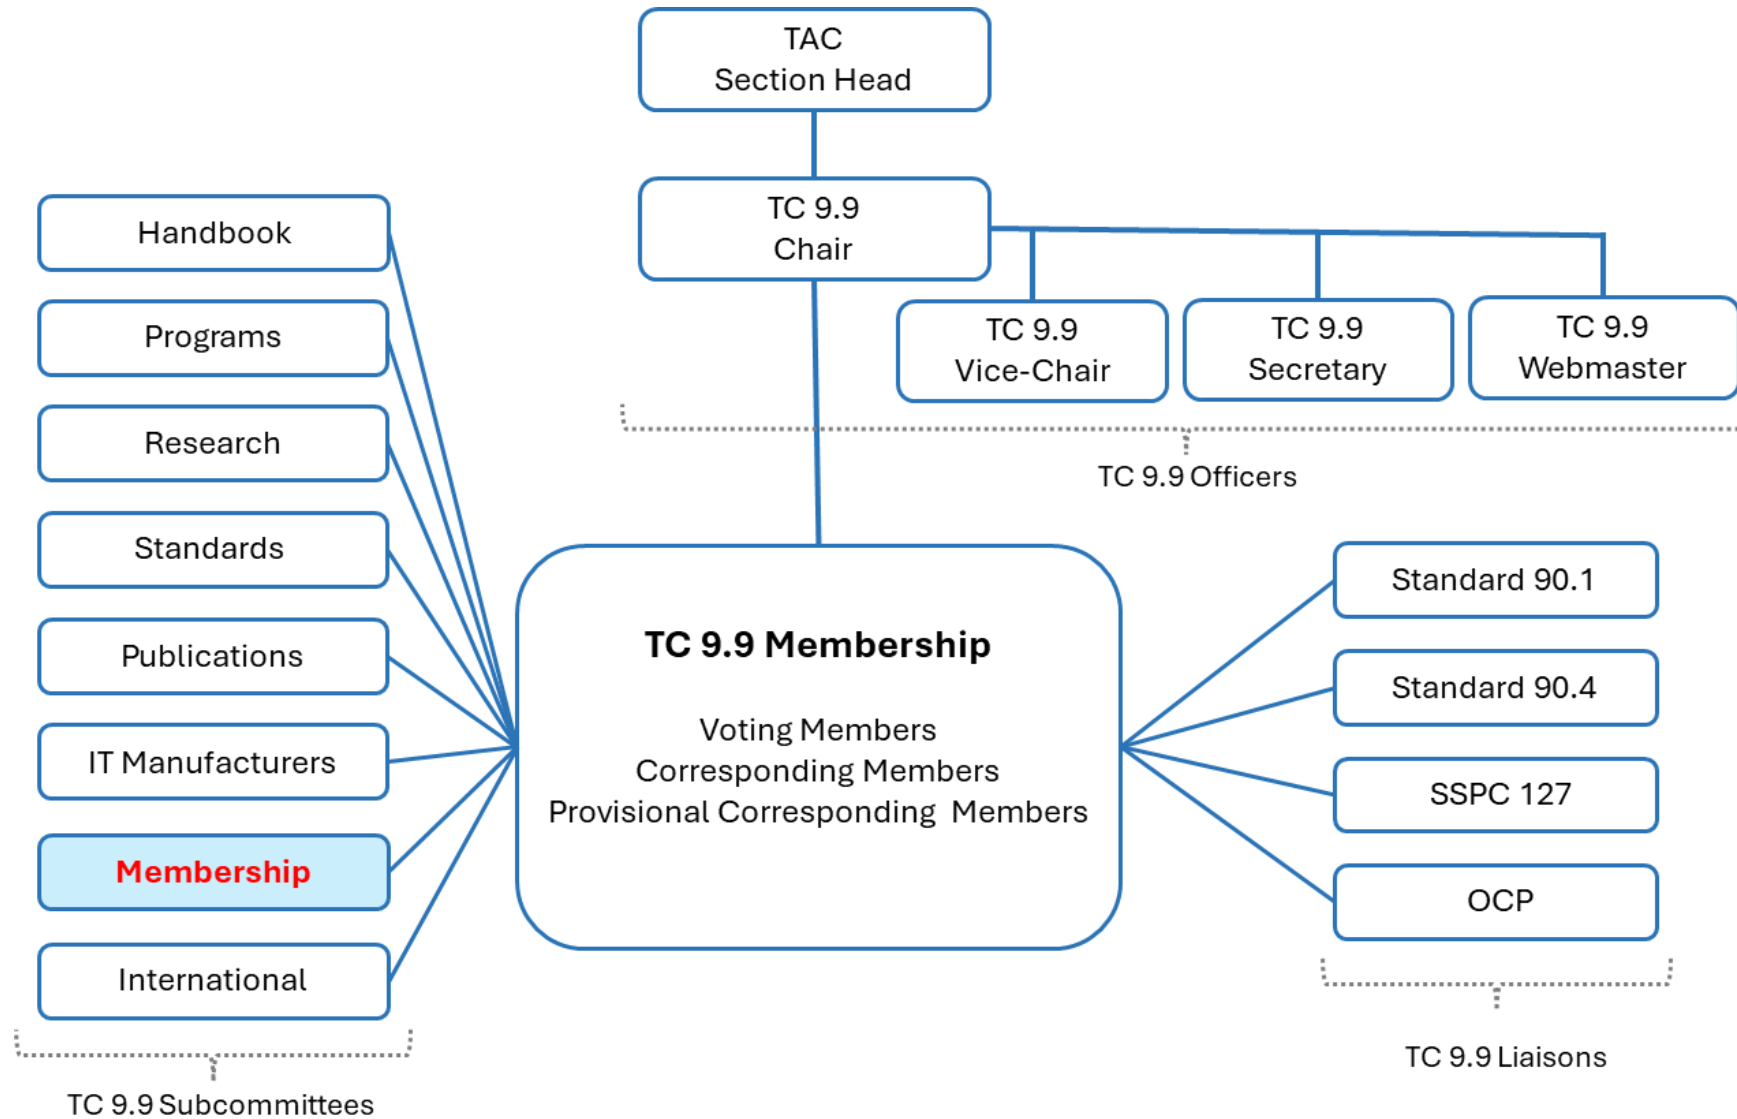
TAC
Section Head

TC 9.9
Chair

TC 9.9
Vice-Chair

TC 9.9
Secretary

TC 9.9
Webmaster

TC 9.9 Officers

Handbook

Programs

Research

Standards

Publications

IT Manufacturers

Membership

International

TC 9.9 Subcommittees

TC 9.9 Membership

Voting Members
Corresponding Members
Provisional Corresponding Members

Standard 90.1

Standard 90.4

SSPC 127

OCP

TC 9.9 Liaisons